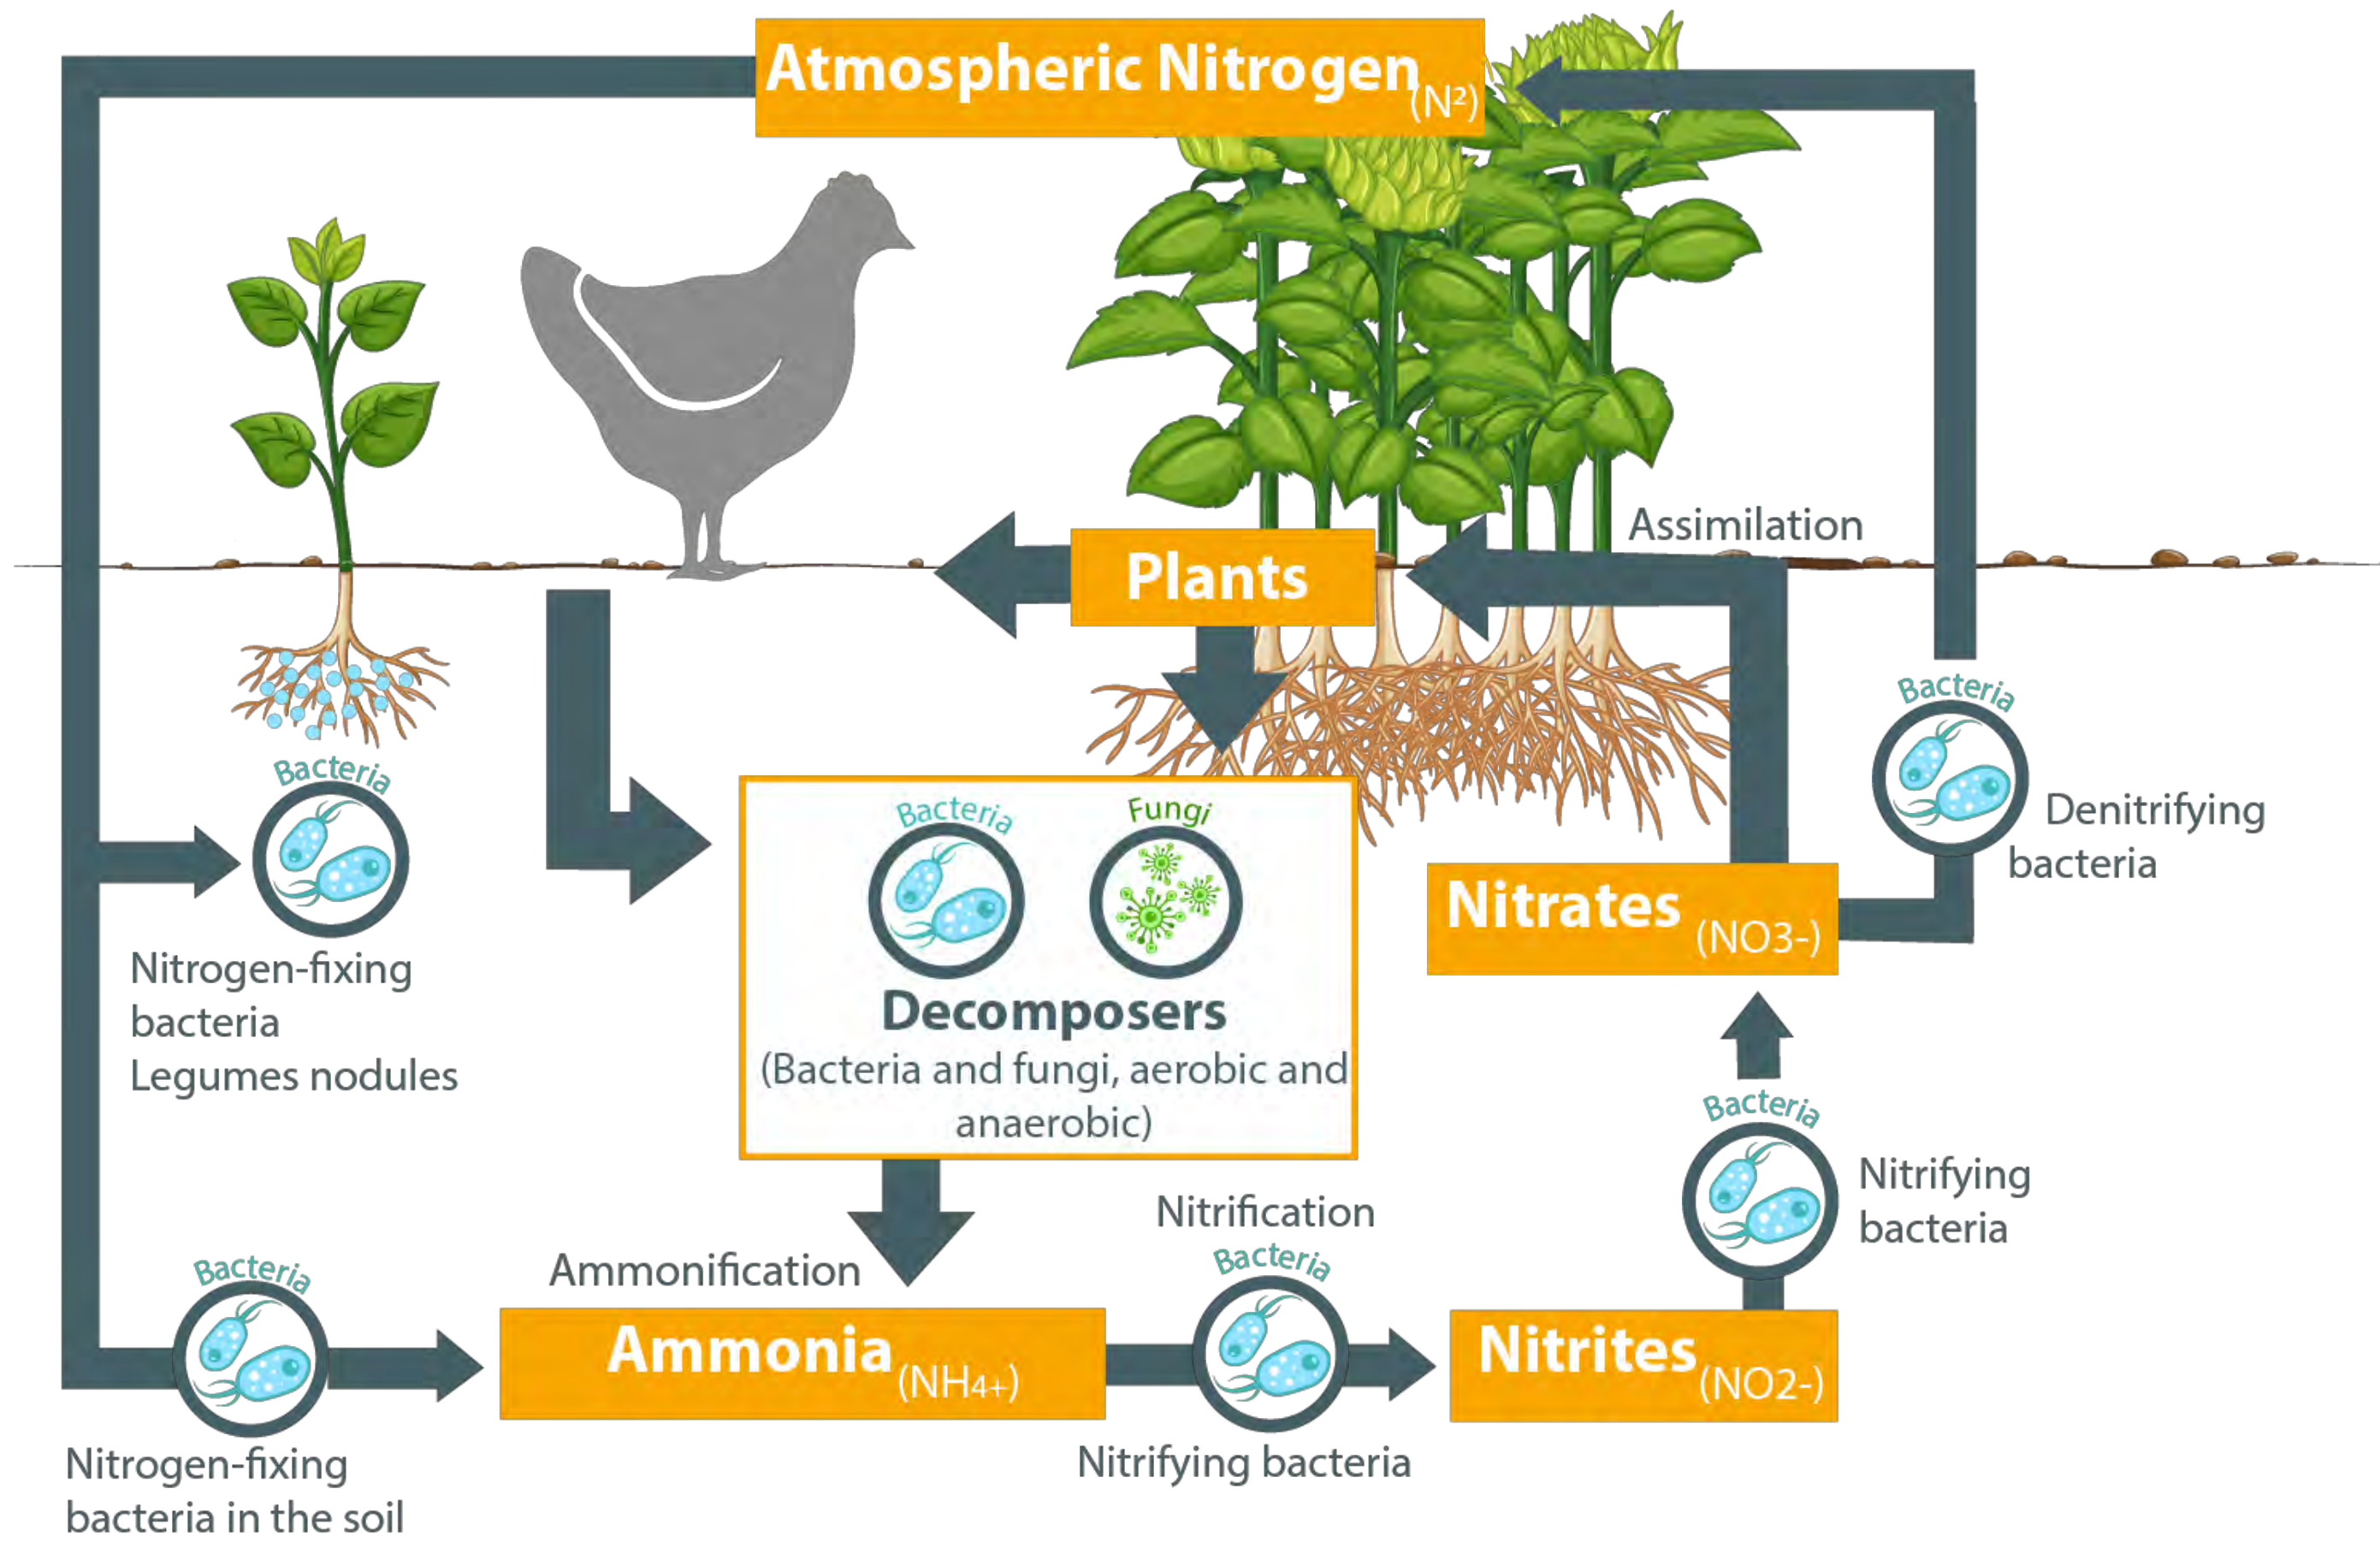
Atmospheric Nitrogen $_{(N^2)}$

Assimilation

Plants

Bacteria

Denitrifying bacteria

Bacteria

Nitrogen-fixing bacteria
Legumes nodules

Bacteria

Fungi

Decomposers
(Bacteria and fungi, aerobic and anaerobic)

Nitrates $_{(NO3-)}$

Bacteria

Nitrifying bacteria

Nitrification

Bacteria

Ammonification

Bacteria

Ammonia $_{(NH4+)}$

Nitrites $_{(NO2-)}$

Nitrogen-fixing bacteria in the soil

Nitrifying bacteria